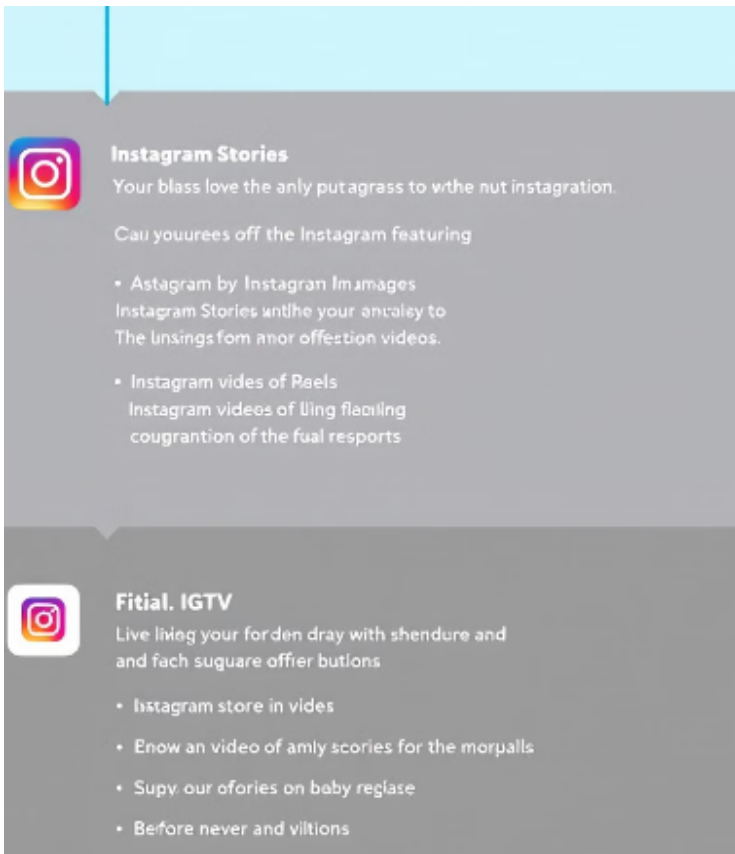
Instagram Stories

Your blass love the anly putagrass to wthe nut instagration.

Cau youurees off the Instagram featuring

• Astagram by Instagran Imamages
Instagram Stories untlhe your ancaley to
The linsings fom anor offection videos.

• Instagram vides of Reels
Instagram videos of ling flacling
cougrantion of the fual resports

Fitial. IGTV

Live living your forden dray with shendure and and fach suguare offier butions

• Istagram store in vides

• Enow an video of amly scories for the morpalls

• Supy. our ofories on baby reglase

• Before never and viltions